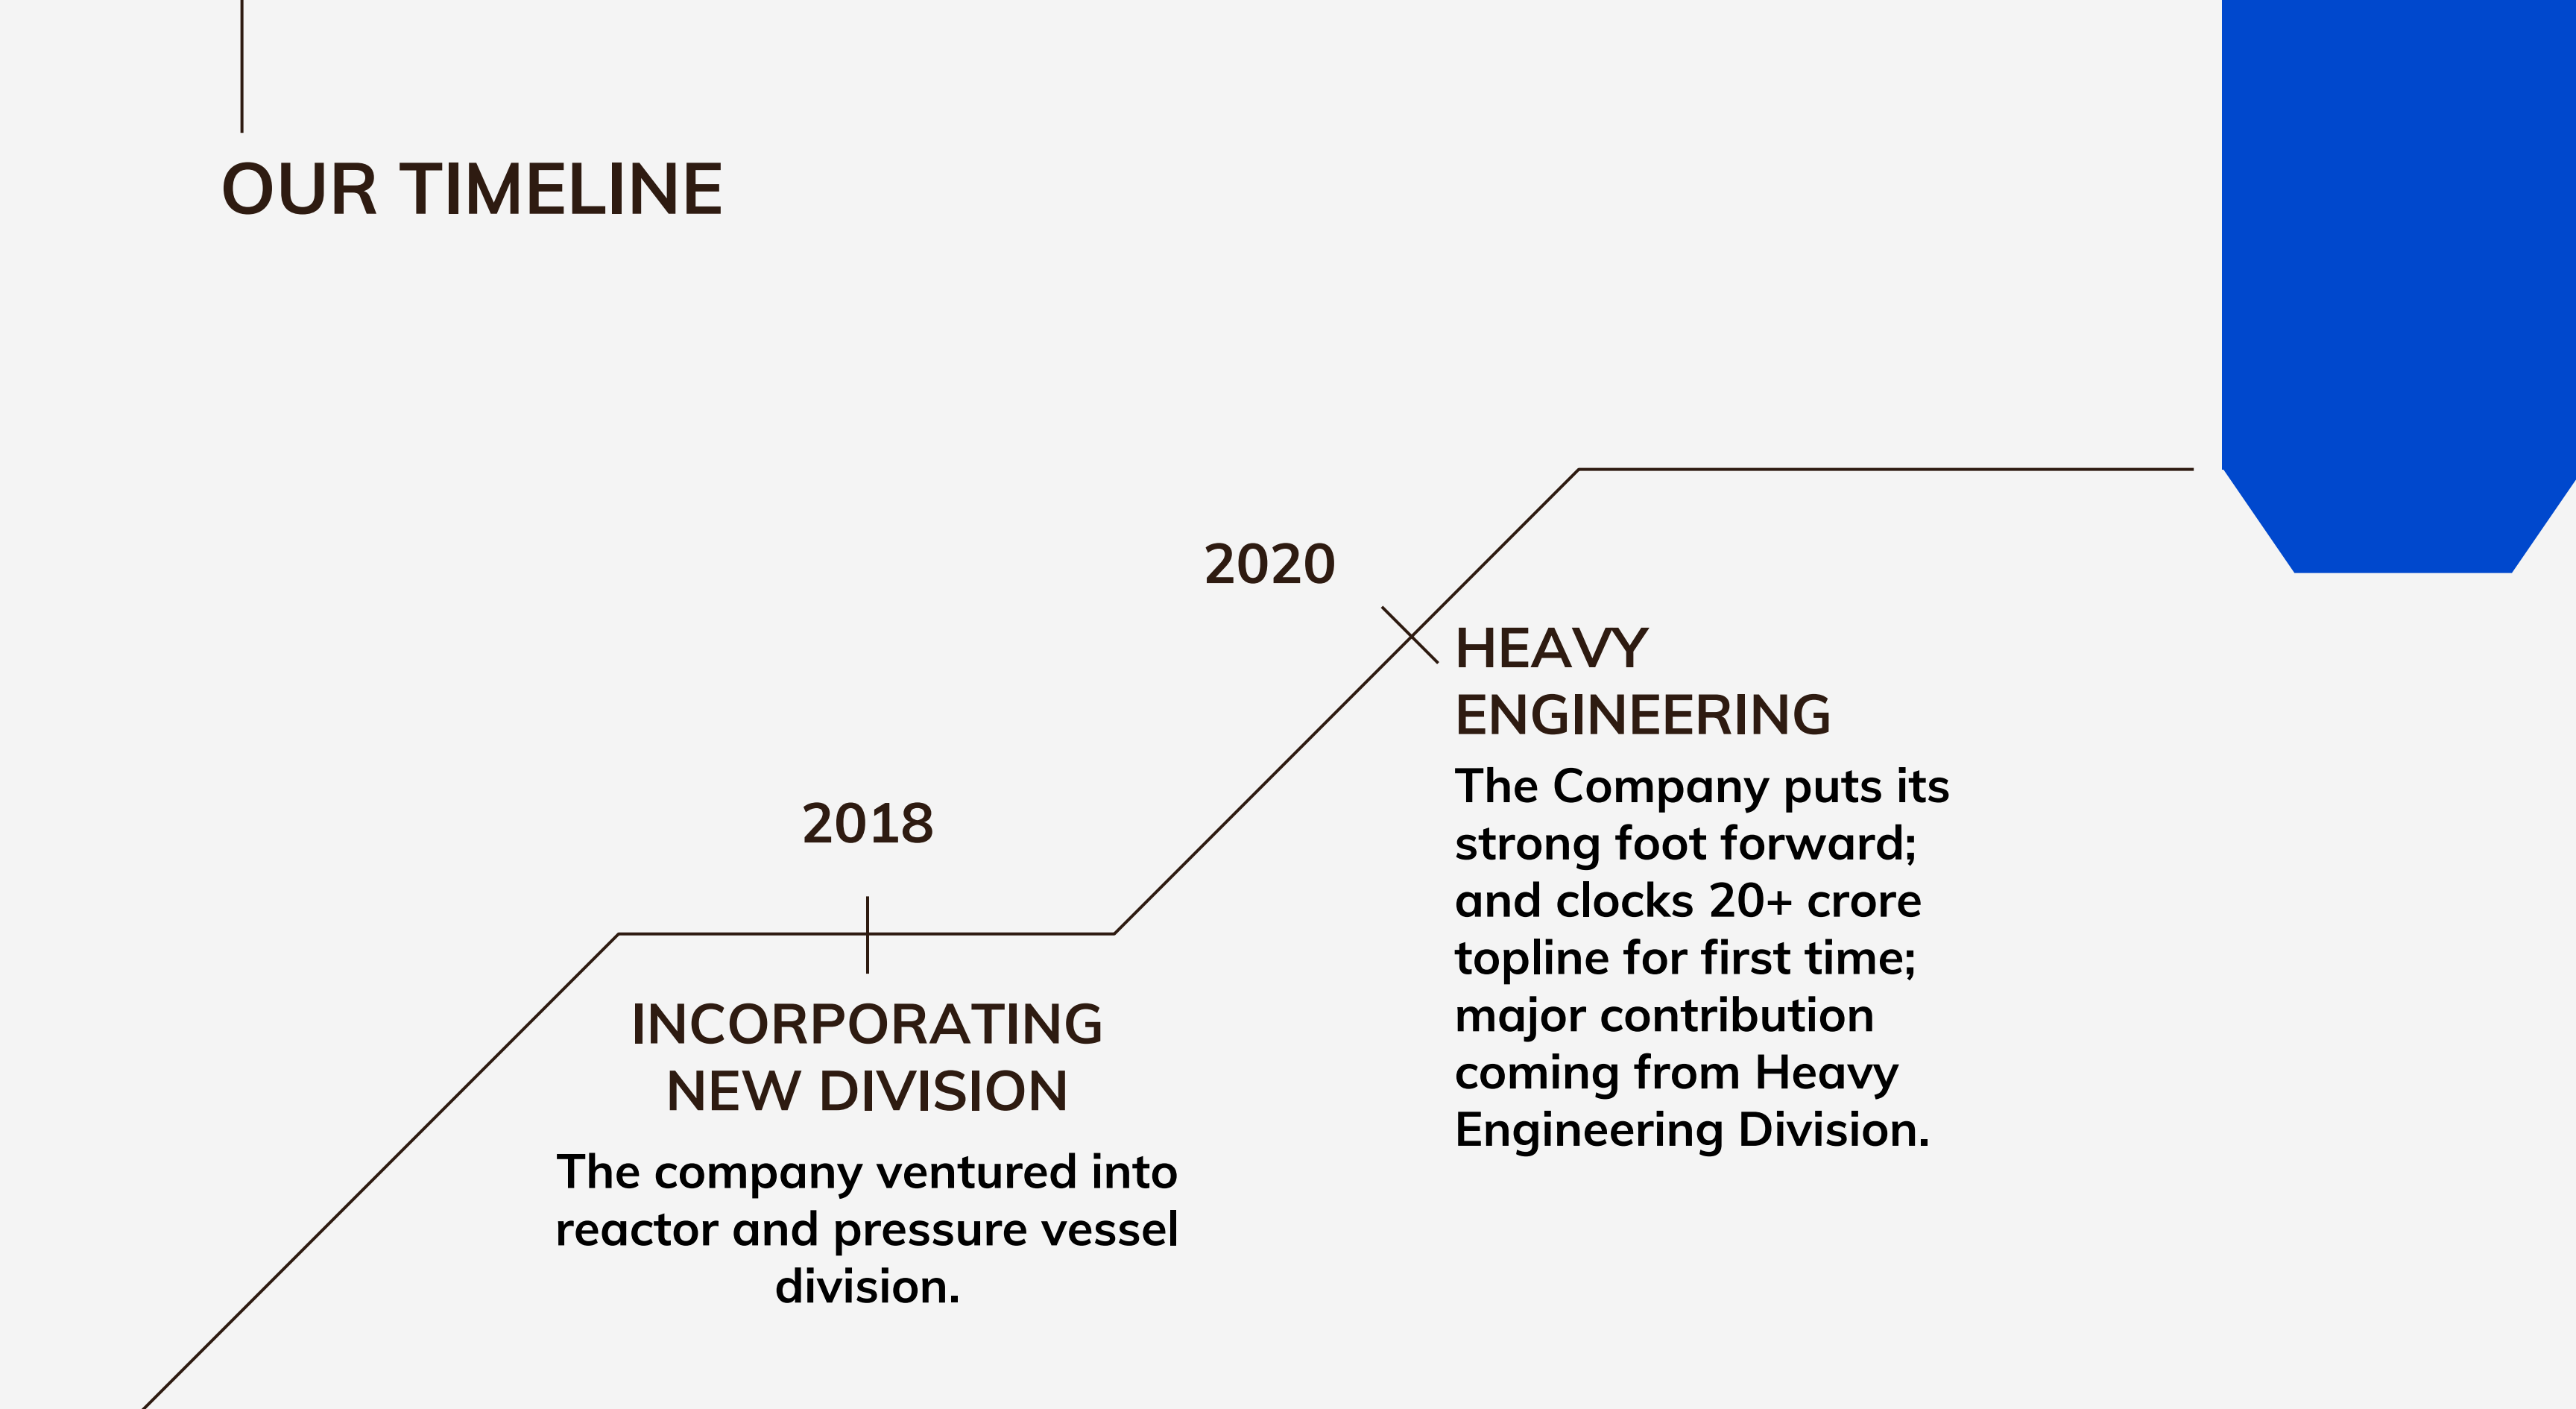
OUR TIMELINE

2020

HEAVY ENGINEERING

The Company puts its strong foot forward; and clocks 20+ crore topline for first time; major contribution coming from Heavy Engineering Division.

2018

INCORPORATING NEW DIVISION

The company ventured into reactor and pressure vessel division.